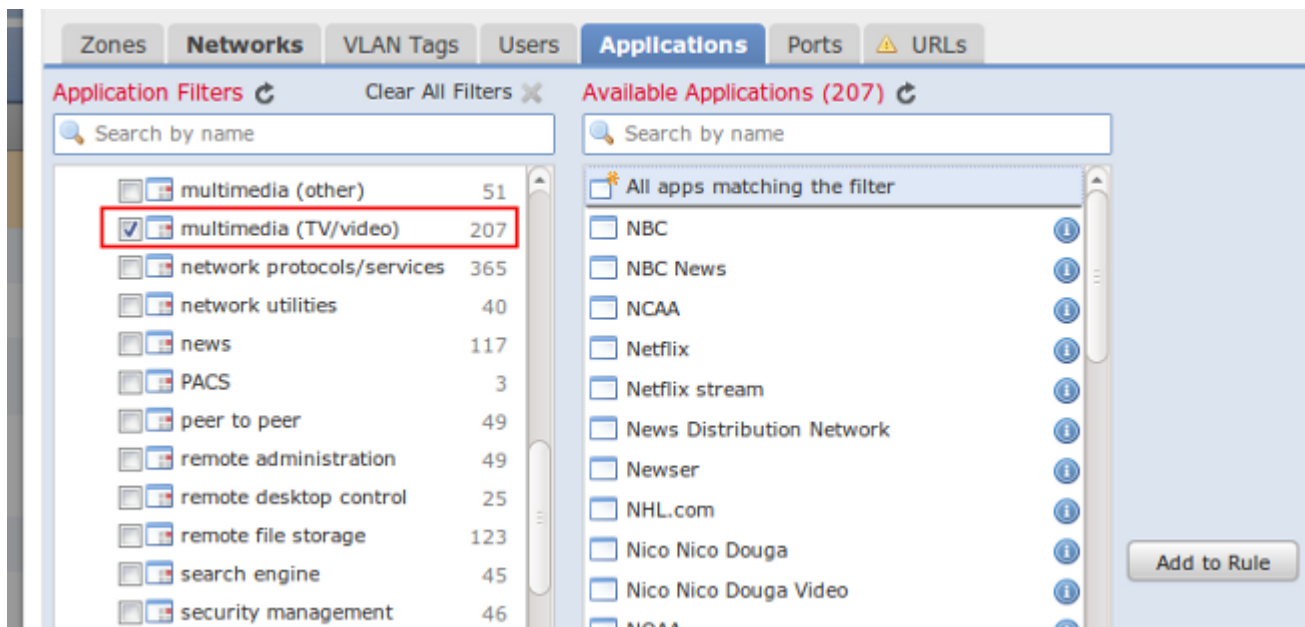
Zones Networks VLAN Tags Users Applications Ports URLs

Application Filters
Clear All Filters
Search by name

multimedia (other) 51
multimedia (TV/video) 207
network protocols/services 365
network utilities 40
news 117
PACS 3
peer to peer 49
remote administration 49
remote desktop control 25
remote file storage 123
search engine 45
security management 46

Available Applications (207)
Search by name

All apps matching the filter
NBC
NBC News
NCAA
Netflix
Netflix stream
News Distribution Network
Newser
NHL.com
Nico Nico Douga
Nico Nico Douga Video
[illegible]

Add to Rule